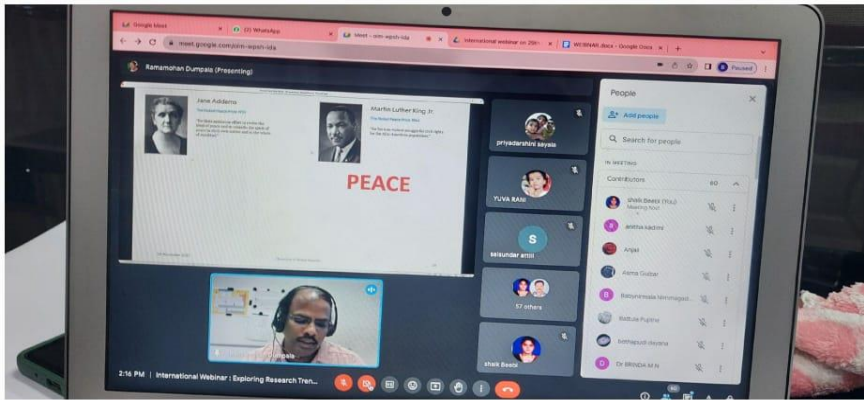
Google Meet
(2) WhatsApp
Meet - oim-wpsh-ida
International webinar on 29th
WEBINAR.docx - Google Docs
meet.google.com/oim-wpsh-ida
Paused
Ramamohan Dumpala (Presenting)
Jane Addams
Martin Luther King Jr.
PEACE
priyadarshini sayala
YUVA RANI
S
saisundar antil
57 others
shaik Beebi
People
Add people
Search for people
IN MEETING
Contributors
60
shaik Beebi (You)
Meeting host
anitha sachini
Anjali
Asma Gulbar
Balamminaaa Nirmalaga...
Badiula Fujima
bolshapudi dayana
Dr BRINDA M N
D
2:16 PM | International Webinar : Exploring Research Tren...